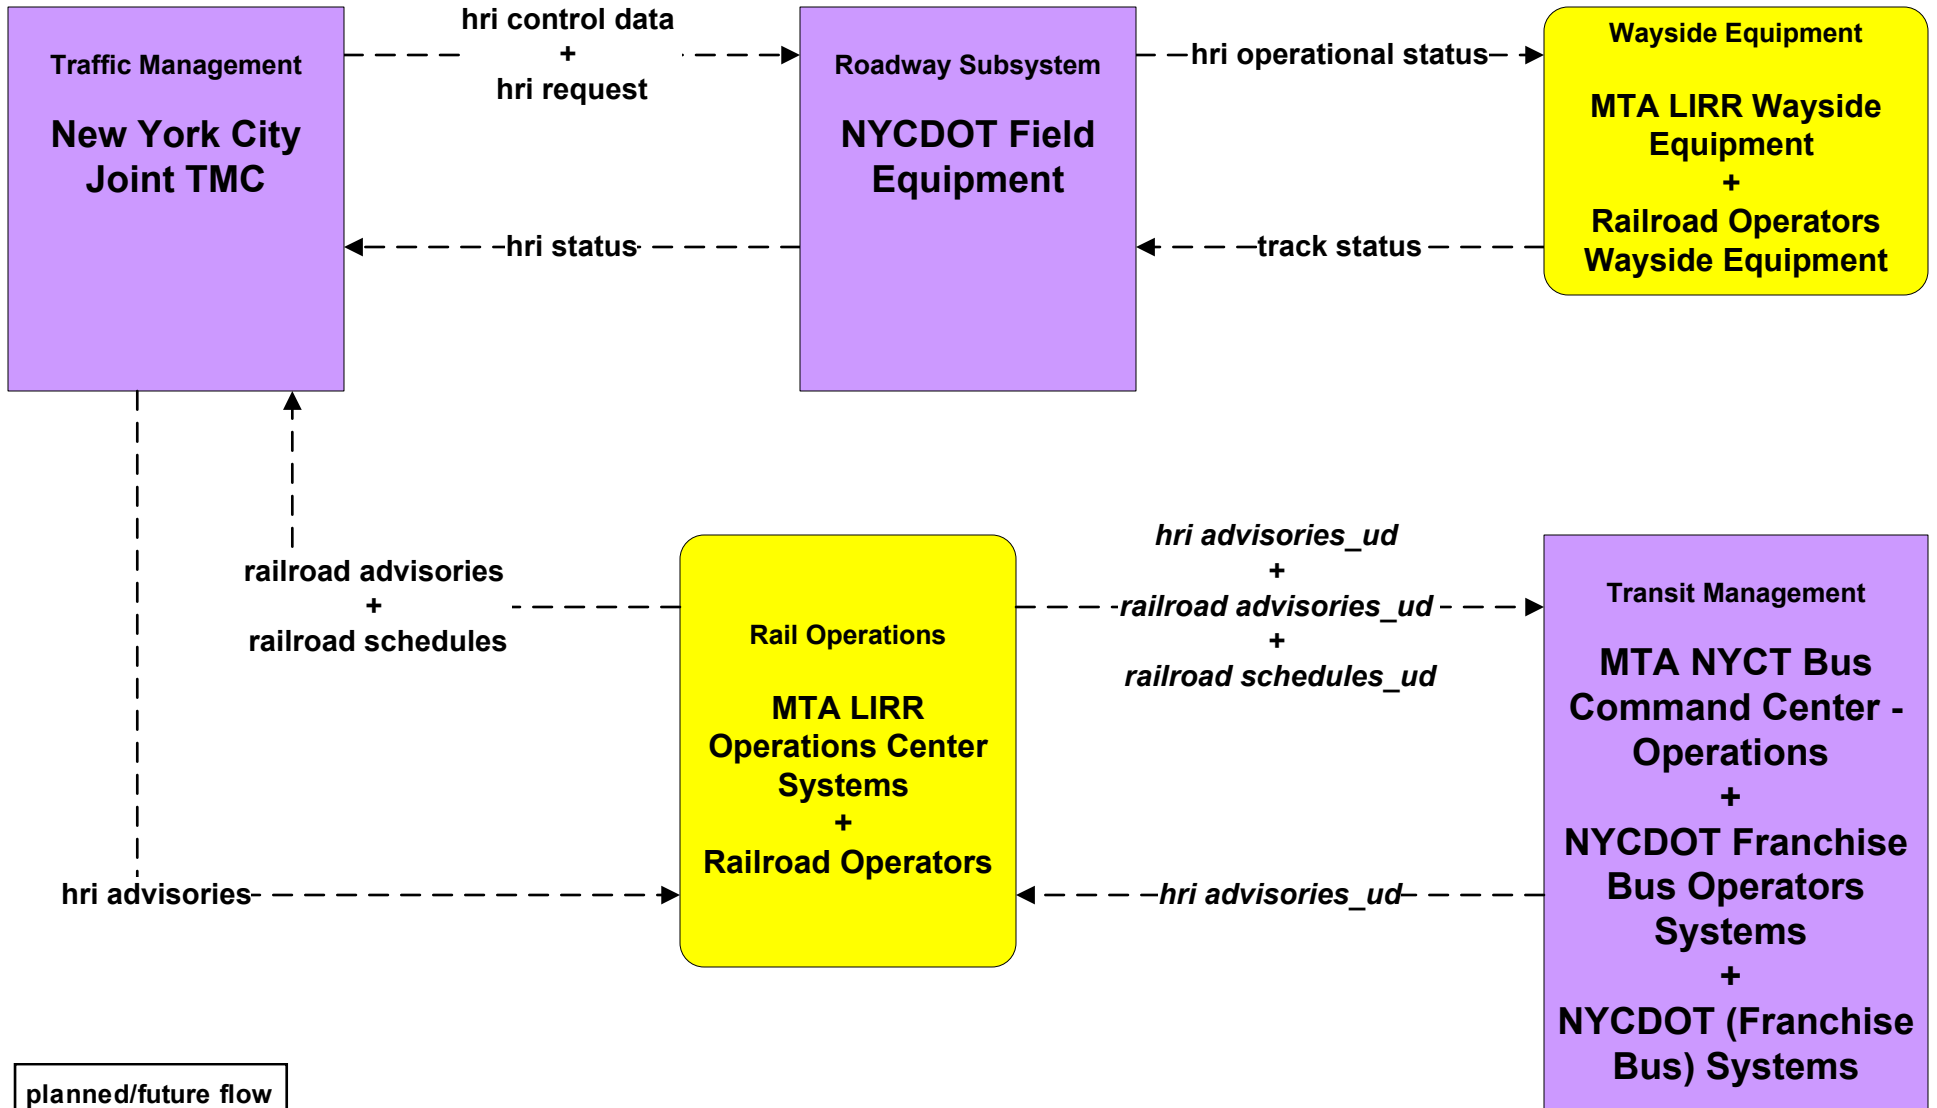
Traffic Management

New York City Joint TMC

hri control data
+
hri request

Roadway Subsystem

NYCDOT Field Equipment

hri operational status

Wayside Equipment

MTA LIRR Wayside Equipment
+
Railroad Operators Wayside Equipment

hri status

track status

railroad advisories
+
railroad schedules

Rail Operations

MTA LIRR Operations Center Systems
+
Railroad Operators

hri advisories_ud
+
railroad advisories_ud
+
railroad schedules_ud

Transit Management

MTA NYCT Bus Command Center - Operations
+
NYCDOT Franchise Bus Operators Systems
+
NYCDOT (Franchise Bus) Systems

hri advisories

hri advisories_ud

planned/future flow